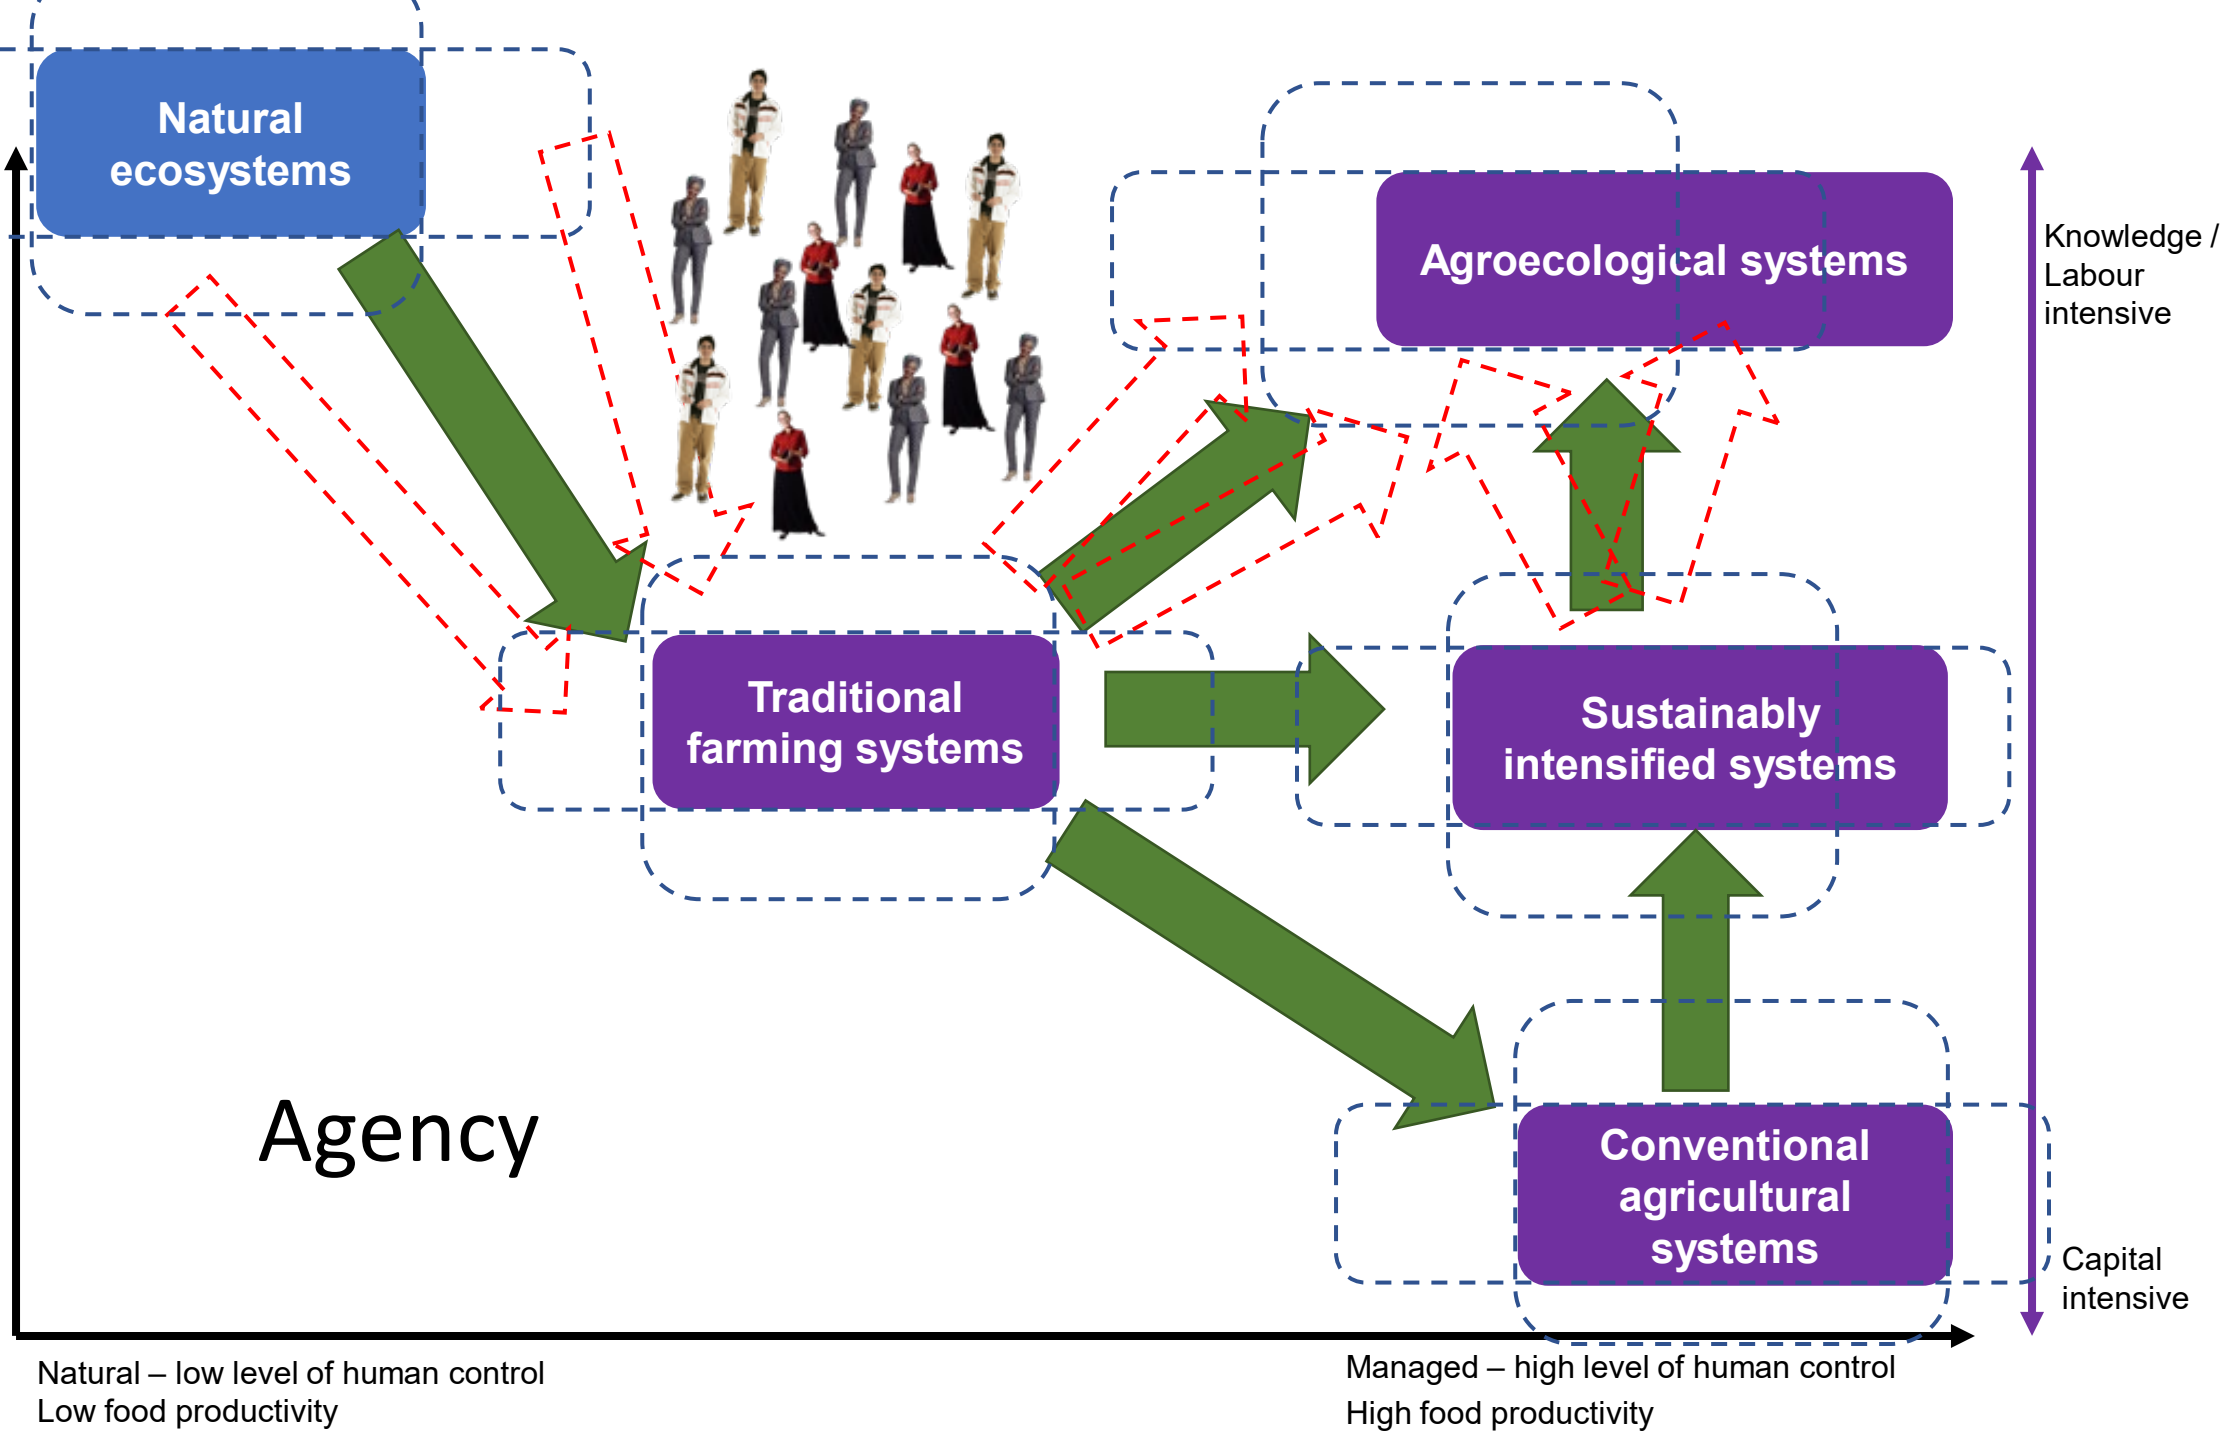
Natural ecosystems

Agroecological systems

Knowledge / Labour intensive

Traditional farming systems

Sustainably intensified systems

Agency

Conventional agricultural systems

Capital intensive

Natural – low level of human control
Low food productivity

Managed – high level of human control
High food productivity